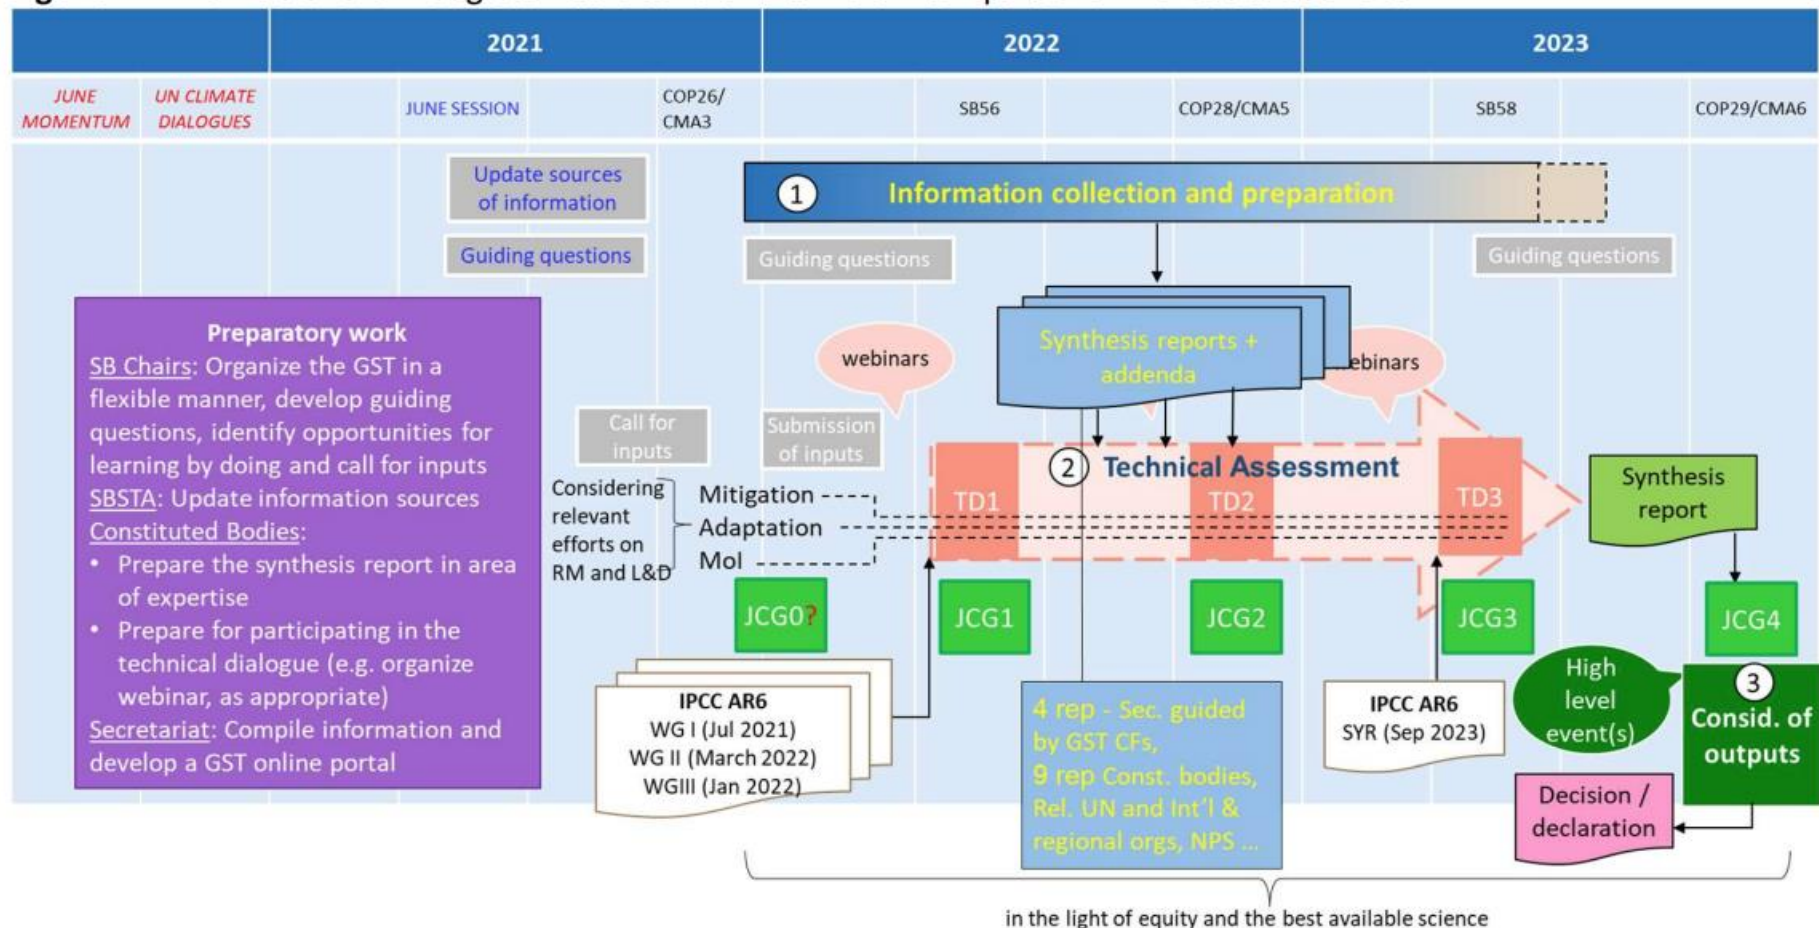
| | | 2021 | | | 2022 | | | 2023 | | |
|---|---|---|---|---|---|---|---|---|---|---|
| JUNE MOMENTUM | UN CLIMATE DIALOGUES | | JUNE SESSION | COP26/ CMA3 | | SB56 | COP28/CMA5 | | SB58 | COP29/CMA6 |

Update sources of information

Guiding questions

① Information collection and preparation

Guiding questions

Guiding questions

Preparatory work
SB Chairs: Organize the GST in a flexible manner, develop guiding questions, identify opportunities for learning by doing and call for inputs
SBSTA: Update information sources
Constituted Bodies:
• Prepare the synthesis report in area of expertise
• Prepare for participating in the technical dialogue (e.g. organize webinar, as appropriate)
Secretariat: Compile information and develop a GST online portal

webinars

Synthesis reports + addenda

webinars

Call for inputs

Submission of inputs

Considering relevant efforts on RM and L&D

Mitigation
Adaptation
MoI

② Technical Assessment

TD1

TD2

TD3

Synthesis report

JCG0?

JCG1

JCG2

JCG3

JCG4

IPCC AR6
WG I (Jul 2021)
WG II (March 2022)
WGIII (Jan 2022)

4 rep - Sec. guided by GST CFs,
9 rep Const. bodies, Rel. UN and Int'l & regional orgs, NPS ...

IPCC AR6
SYR (Sep 2023)

High level event(s)

③ Consid. of outputs

Decision / declaration

in the light of equity and the best available science